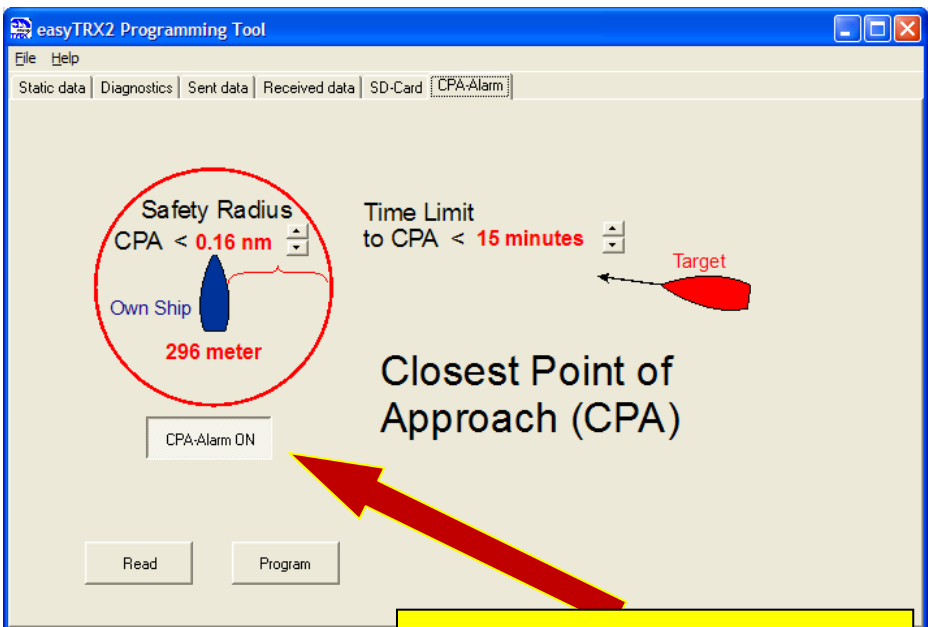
easyTRX2 Programming Tool

File Help

Static data | Diagnostics | Sent data | Received data | SD-Card | CPA-Alarm

Safety Radius
CPA < 0.16 nm

Own Ship

296 meter

Time Limit
to CPA < 15 minutes

Target

Closest Point of Approach (CPA)

CPA-Alarm ON

Read

Program